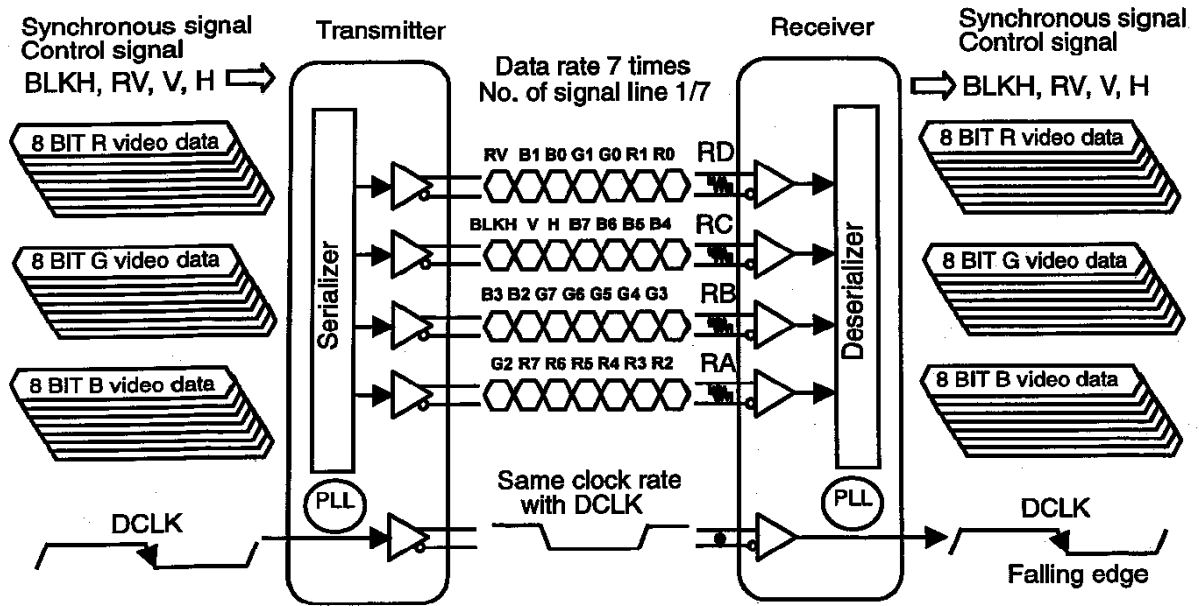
Synchronous signal
Control signal
BLKH, RV, V, H

Transmitter

Data rate 7 times
No. of signal line 1/7

Receiver

Synchronous signal
Control signal
BLKH, RV, V, H

8 BIT R video data

8 BIT G video data

8 BIT B video data

Serializer

RV B1 B0 G1 G0 R1 R0
RD

BLKH V H B7 B6 B5 B4
RC

B3 B2 G7 G6 G5 G4 G3
RB

G2 R7 R6 R5 R4 R3 R2
RA

Deserializer

8 BIT R video data

8 BIT G video data

8 BIT B video data

PLL

DCLK

Same clock rate
with DCLK

PLL

DCLK

Falling edge